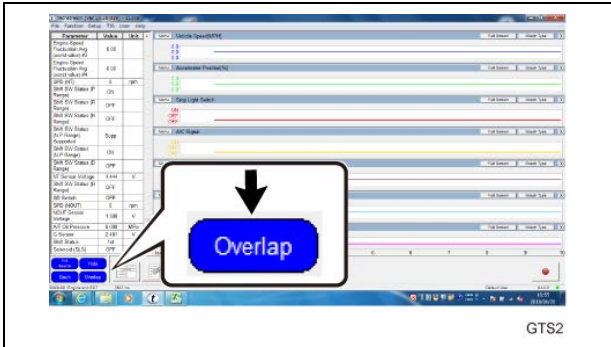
File Function Setup TIS User Help

| Parameter | Value | Unit |
|---|---|---|
| Engine Speed Fluctuation Avg (worst value) #3 | 0.00 | |
| Engine Speed Fluctuation Avg (worst value) #4 | 0.00 | |
| SPD (NT) | 0 | rpm |
| Shift SW Status (P Range) | ON | |
| Shift SW Status (R Range) | OFF | |
| Shift SW Status (N Range) | OFF | |
| Shift SW Status (N,P Range) Supported | Supp | |
| Shift SW Status (N,P Range) | ON | |
| Shift SW Status (D Range) | OFF | |
| NT Sensor Voltage | 1.444 | V |
| Shift SW Status (B Range) | OFF | |
| BB Switch | OFF | |
| SPD (NOUT) | 0 | rpm |
| NOUT Sensor Voltage | 1.098 | V |
| A/T Oil Pressure | 0.00 | MPa |
| G Sensor | 2.661 | V |
| Shift Status | 1st | |
| Solenoid (SLS) | OFF | |

Vehicle Speed(MPH)
Accelerator Position(%)
Stop Light Switch
ON
OFF
A/C Signal

Full Screen Graph Type

Hide Back Overlap

Overlap

GTS2